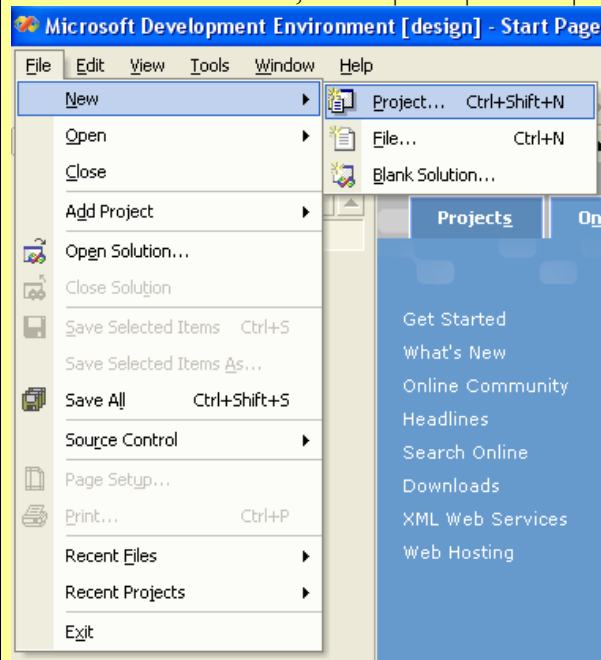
Microsoft Development Environment [design] - Start Page

File Edit View Tools Window Help

New
Open
Close
Add Project
Open Solution...
Close Solution
Save Selected Items Ctrl+S
Save Selected Items As...
Save All Ctrl+Shift+S
Source Control
Page Setup...
Print... Ctrl+P
Recent Files
Recent Projects
Exit

Project... Ctrl+Shift+N
File... Ctrl+N
Blank Solution...

Projects
On

Get Started
What's New
Online Community
Headlines
Search Online
Downloads
XML Web Services
Web Hosting